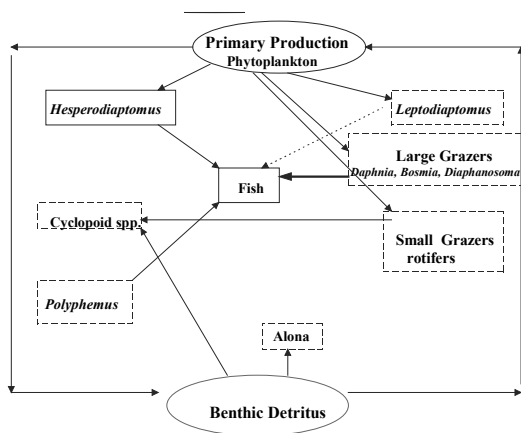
Primary Production
Phytoplankton

*Hesperodiaptomus*

*Leptodiaptomus*

Large Grazers
*Daphnia, Bosmia, Diaphanosoma*

Fish

Cyclopoid spp.

Small Grazers
rotifers

*Polyphemus*

Alona

Benthic Detritus